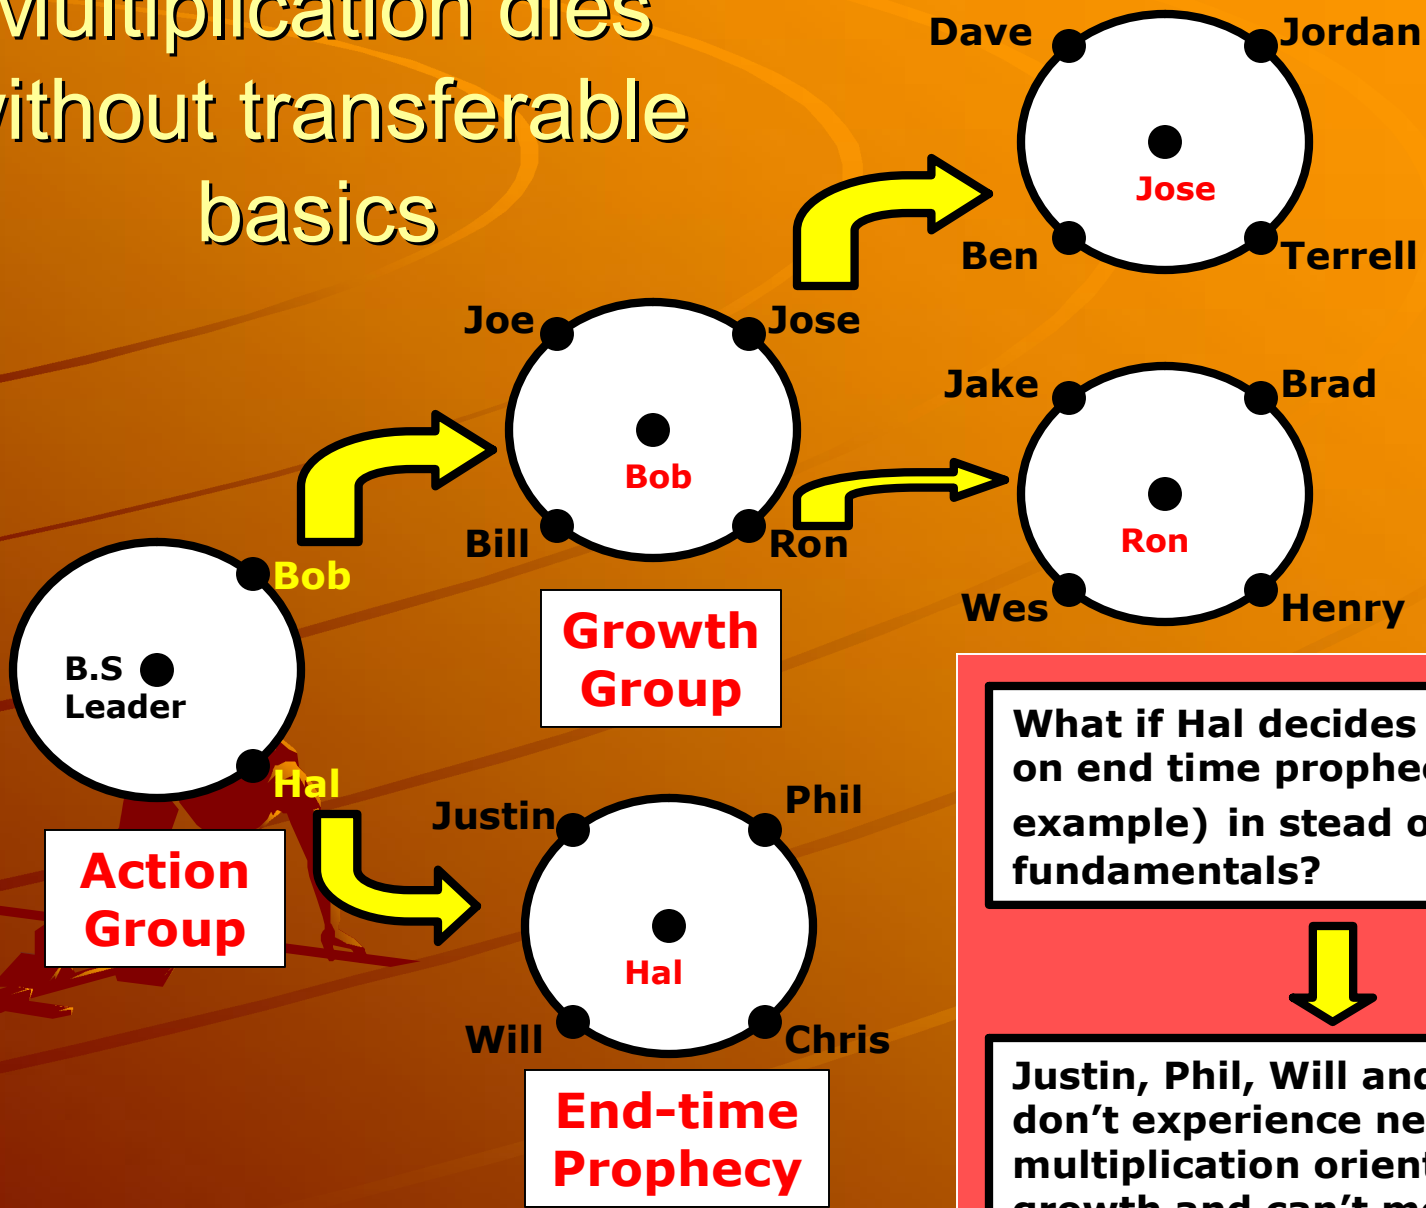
Multiplication dies without transferable basics

Dave
Jordan
Jose
Ben
Terrell

Joe
Jose
Bob
Bill
Ron

Jake
Brad
Ron
Wes
Henry

Bob
B.S Leader
Hal

Growth Group

Action Group

Justin
Phil
Hal
Will
Chris

End-time Prophecy

What if Hal decides on end time prophe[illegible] example) in stead o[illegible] fundamentals?

Justin, Phil, Will an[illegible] don't experience ne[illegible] multiplication orien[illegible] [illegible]